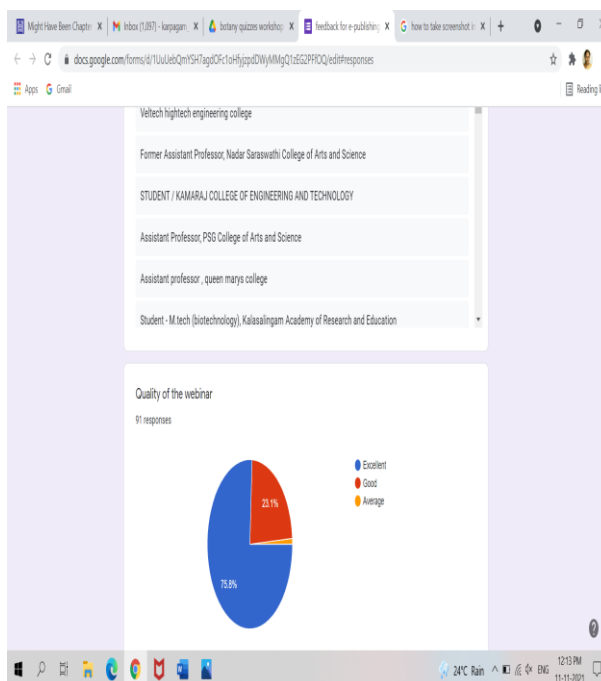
Might Have Been Chapte X | Inbox (1,097) - karpagam X | botany quizzes worksho X | feedback for e-publishing X | how to take screenshot in X | +

docs.google.com/forms/d/1UuUebQmYSH7agdOFc1oHfyjzpdDWjMMgQ1zEG2PfOQ/edit#responses

Apps Gmail

Reading l

Veltech hightech engineering college

Former Assistant Professor, Nadar Saraswathi College of Arts and Science

STUDENT / KAMARAJ COLLEGE OF ENGINEERING AND TECHNOLOGY

Assistant Professor, PSG College of Arts and Science

Assistant professor , queen marys college

Student - M.tech (biotechnology), Kalasalingam Academy of Research and Education

Quality of the webinar

91 responses

Excellent
Good
Average

23.1%

75.8%

24°C Rain ENG 12:13 PM 11-11-2021